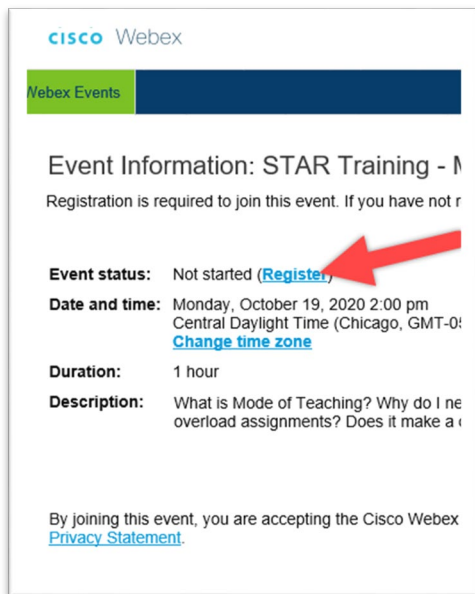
cisco Webex

Webex Events

Event Information: STAR Training - M

Registration is required to join this event. If you have not r

Event status: Not started (Register)

Date and time: Monday, October 19, 2020 2:00 pm
Central Daylight Time (Chicago, GMT-05
Change time zone

Duration: 1 hour

Description: What is Mode of Teaching? Why do I ne overload assignments? Does it make a d

By joining this event, you are accepting the Cisco Webex
Privacy Statement.